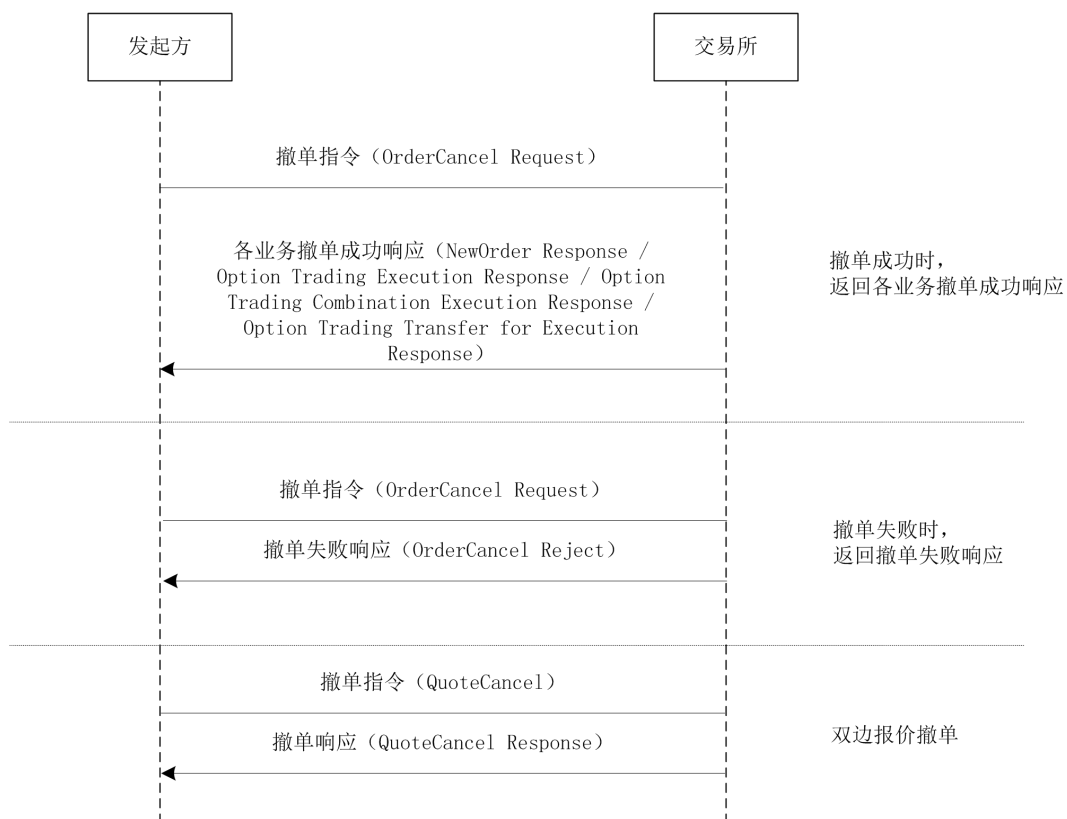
发起方

交易所

撤单指令（OrderCancel Request）

各业务撤单成功响应（NewOrder Response / Option Trading Execution Response / Option Trading Combination Execution Response / Option Trading Transfer for Execution Response）

撤单成功时，
返回各业务撤单成功响应

撤单指令（OrderCancel Request）

撤单失败响应（OrderCancel Reject）

撤单失败时，
返回撤单失败响应

撤单指令（QuoteCancel）

撤单响应（QuoteCancel Response）

双边报价撤单